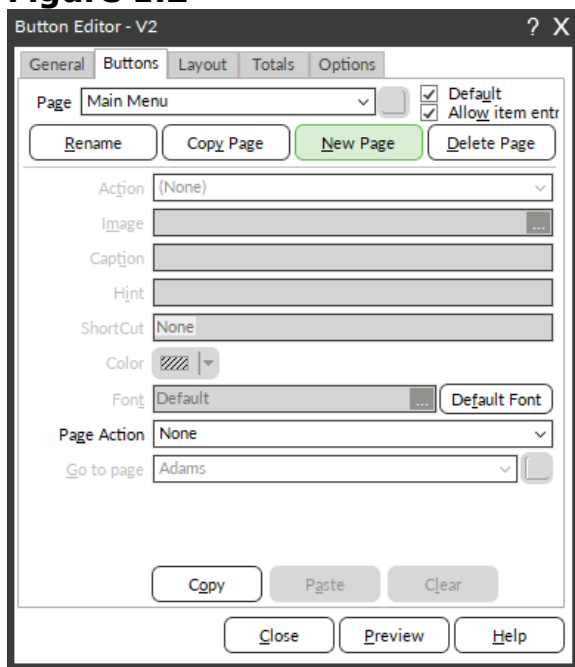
Figure 1.2

Button Editor - V2

? X

General | Buttons | Layout | Totals | Options

Page Main Menu

Default
Allow item entr

Rename | Copy Page | New Page | Delete Page

Action (None)

Image ...

Caption

Hint

ShortCut None

Color

Font Default ... Default Font

Page Action None

Go to page Adams

Copy | Paste | Clear

Close | Preview | Help